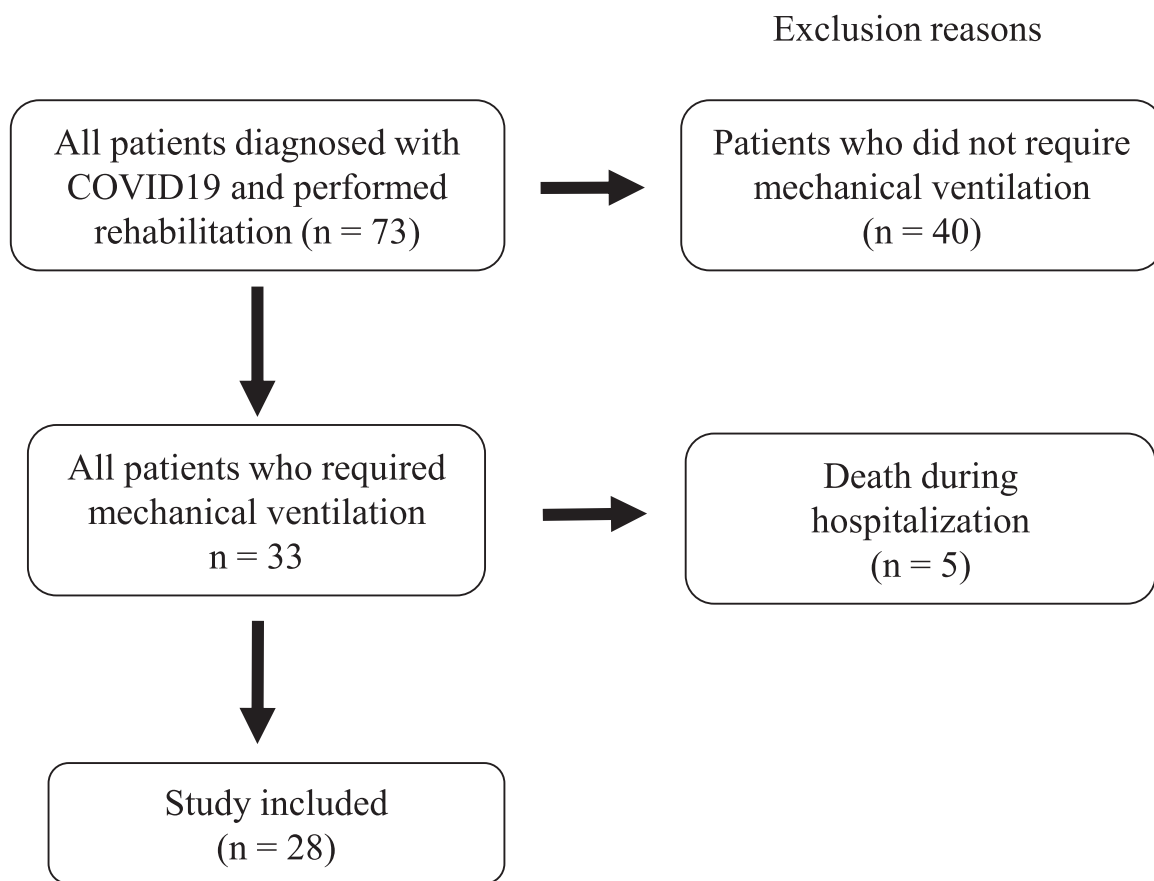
Exclusion reasons

All patients diagnosed with COVID19 and performed rehabilitation (n = 73)

Patients who did not require mechanical ventilation (n = 40)

All patients who required mechanical ventilation n = 33

Death during hospitalization (n = 5)

Study included (n = 28)